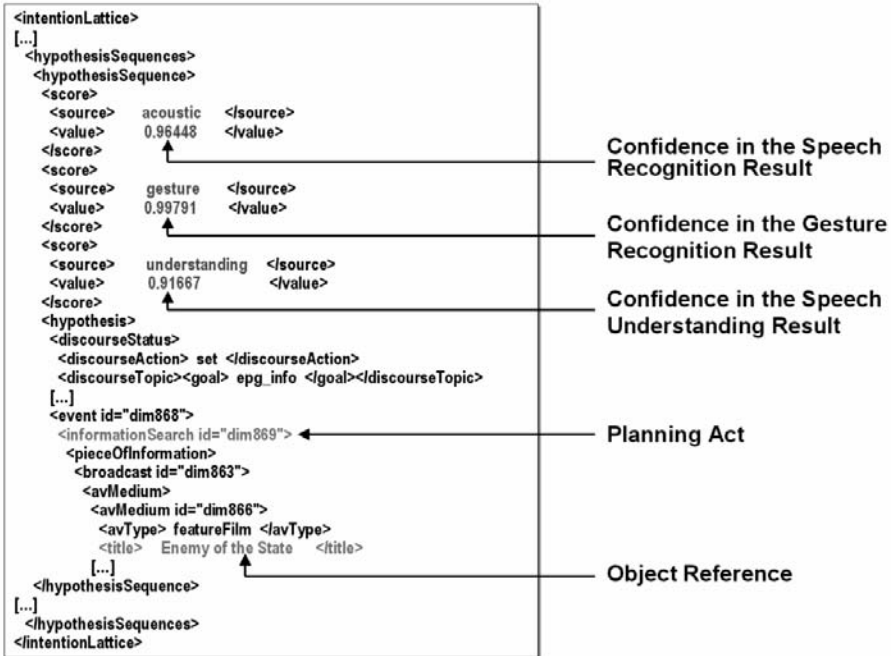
<intentionLattice>
[...]
<hypothesisSequences>
<hypothesisSequence>
<score>
<source> acoustic </source>
<value> 0.96448 </value>
</score>
<score>
<source> gesture </source>
<value> 0.99791 </value>
</score>
<score>
<source> understanding </source>
<value> 0.91667 </value>
</score>
<hypothesis>
<discourseStatus>
<discourseAction> set </discourseAction>
<discourseTopic><goal> epg_info </goal></discourseTopic>
[...]
<event id="dim868">
<informationSearch id="dim869">
<pieceOfInformation>
<broadcast id="dim863">
<avMedium>
<avMedium id="dim866">
<avType> featureFilm </avType>
<title> Enemy of the State </title>
[...]
</hypothesisSequence>
[...]
</hypothesisSequences>
</intentionLattice>

Confidence in the Speech Recognition Result

Confidence in the Gesture Recognition Result

Confidence in the Speech Understanding Result

Planning Act

Object Reference